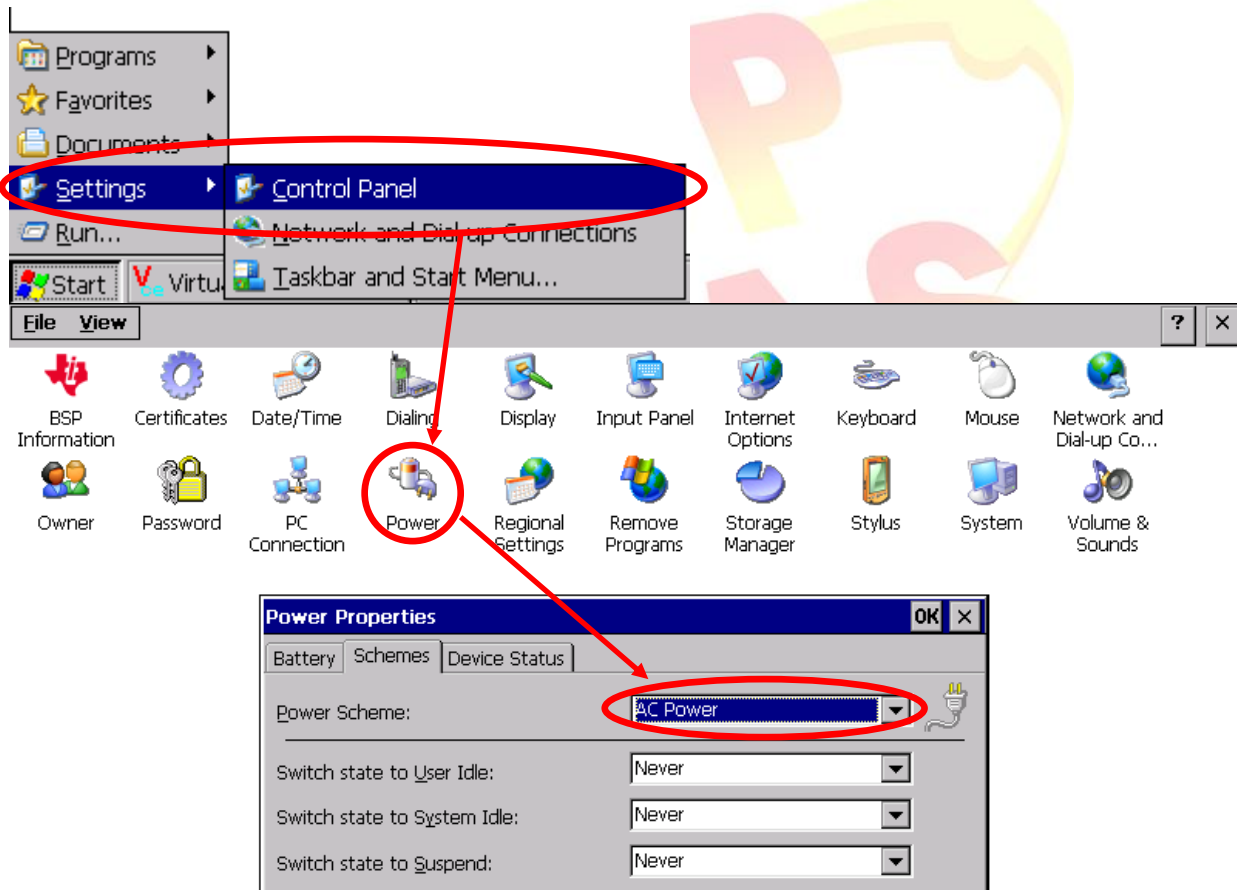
Programs
Favorites
Documents
Settings
Run...
Start
Virtu
Control Panel
Network and Dial-up Connections
Taskbar and Start Menu...

File View
?
×
BSP Information
Certificates
Date/Time
Dialing
Display
Input Panel
Internet Options
Keyboard
Mouse
Network and Dial-up Co...
Owner
Password
PC Connection
Power
Regional Settings
Remove Programs
Storage Manager
Stylus
System
Volume & Sounds

Power Properties
OK
×
Battery
Schemes
Device Status
Power Scheme:
AC Power
Switch state to User Idle:
Never
Switch state to System Idle:
Never
Switch state to Suspend:
Never